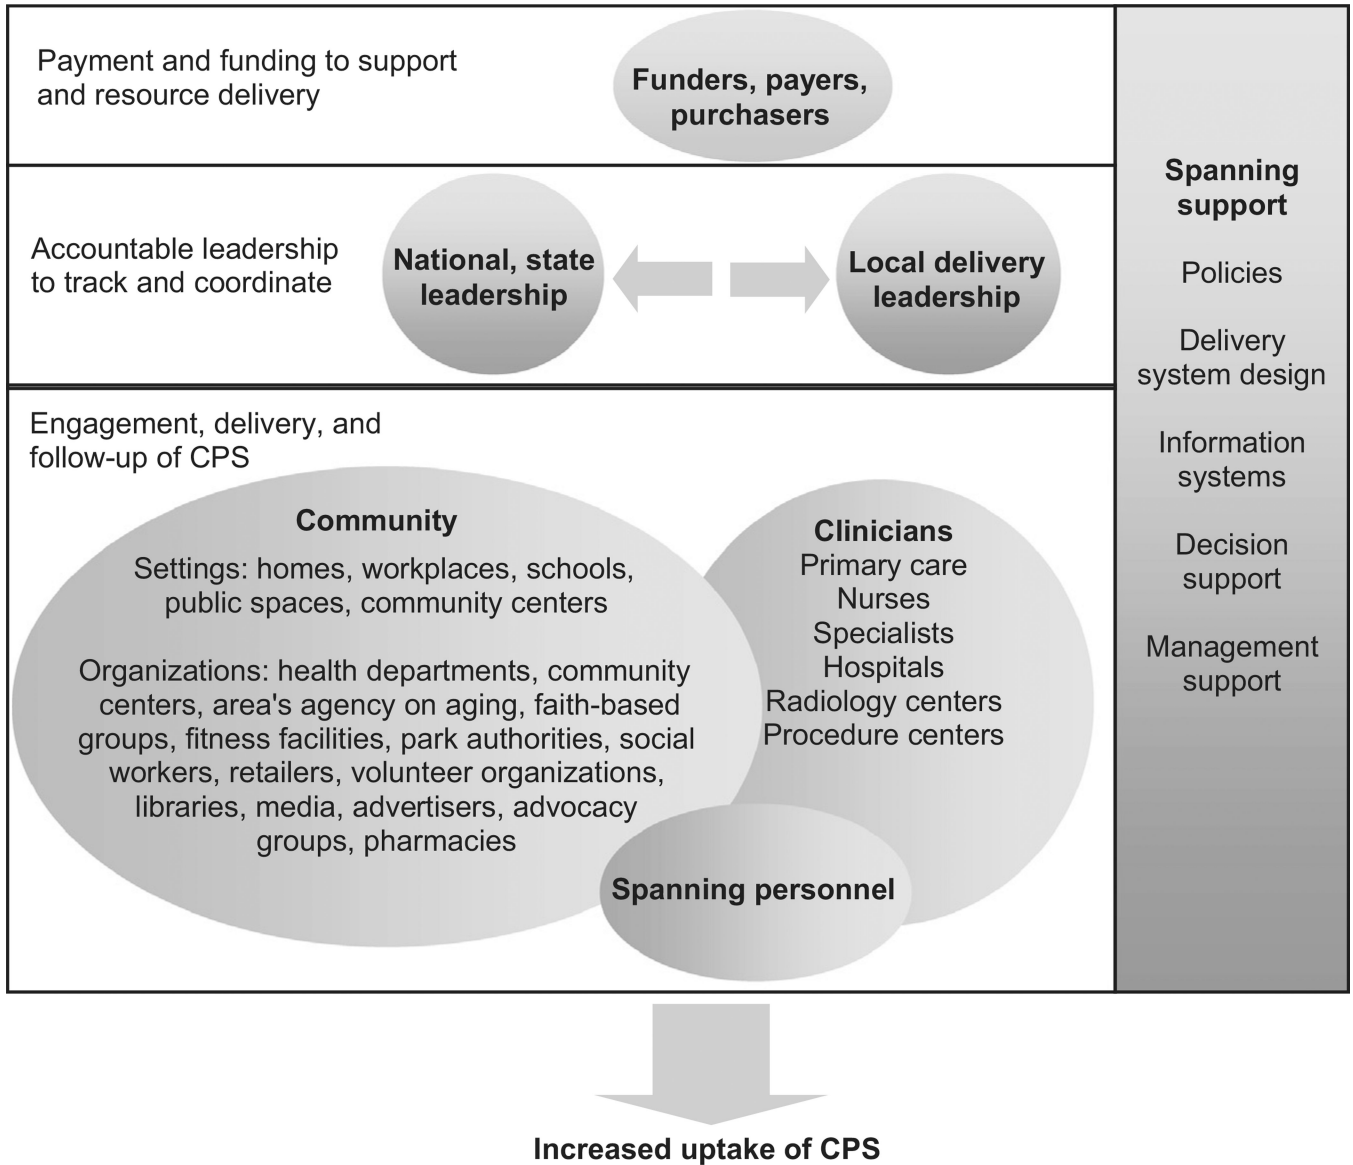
Payment and funding to support and resource delivery

Funders, payers, purchasers

Accountable leadership to track and coordinate

National, state leadership

Local delivery leadership

Engagement, delivery, and follow-up of CPS

Community

Settings: homes, workplaces, schools, public spaces, community centers

Organizations: health departments, community centers, area's agency on aging, faith-based groups, fitness facilities, park authorities, social workers, retailers, volunteer organizations, libraries, media, advertisers, advocacy groups, pharmacies

Clinicians
Primary care
Nurses
Specialists
Hospitals
Radiology centers
Procedure centers

Spanning personnel

Spanning support

Policies

Delivery system design

Information systems

Decision support

Management support

Increased uptake of CPS